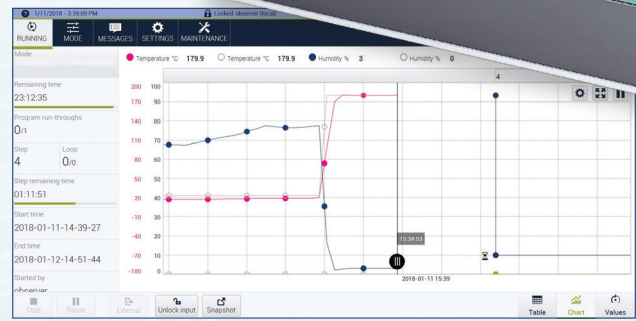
1/11/2018 - 3:39:09 PM
Locked observer (local)

RUNNING
MODE
MESSAGES
SETTINGS
MAINTENANCE

Mode

Temperature °C 179.9
Temperature °C 179.9
Humidity % 3
Humidity % 0

Remaining time
23:12:35

Program run-throughs
0/1

Step
4
Loop
0/0

Step remaining time
01:11:51

Start time
2018-01-11-14-39-27

End time
2018-01-12-14-51-44

Started by
observer

4

| 200 | 100 |
|---|---|
| 170 | 90 |
| 140 | 80 |
| 110 | 70 |
| 80 | 60 |
| 50 | 50 |
| 20 | 40 |
| -10 | 30 |
| -40 | 20 |
| -70 | 10 |
| -100 | 0 |

15:34:53
2018-01-11 15:39

Stop
Pause
External
Unlock input
Snapshot
Table
Chart
Values